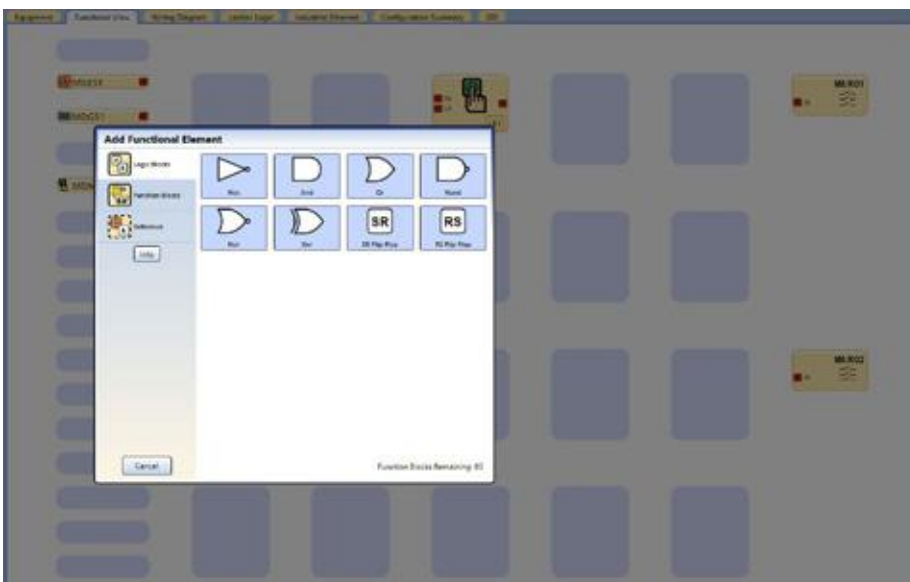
Equipment | Functional View | Wiring Diagram | Ladder Logic | Industrial Ethernet | Configuration Summary | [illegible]

Add Functional Element

Logic Blocks
Function Blocks
Reference
Help

Not
And
Or
Nand
Nor
Xor
SR
SR Flip Flop
RS
RS Flip Flop

Cancel

Function Blocks Remaining: 85

MI:RO1
MI:RO2